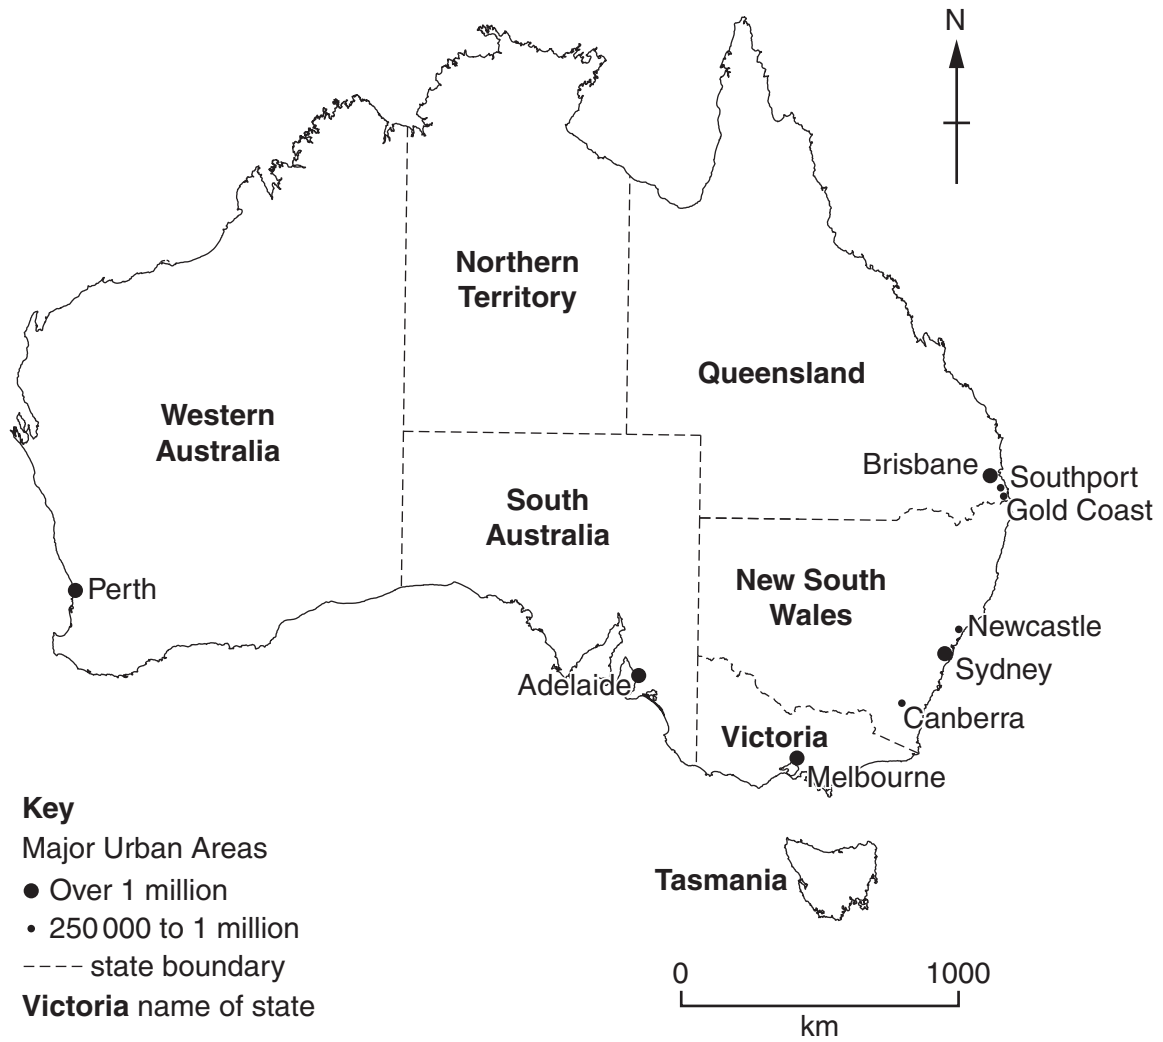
N

Northern Territory

Queensland

Western Australia

South Australia

Brisbane

Southport

Gold Coast

Perth

New South Wales

Newcastle

Sydney

Adelaide

Canberra

Victoria

Melbourne

Tasmania

**Key**
Major Urban Areas
● Over 1 million
• 250 000 to 1 million
---- state boundary
**Victoria** name of state

0 1000
km